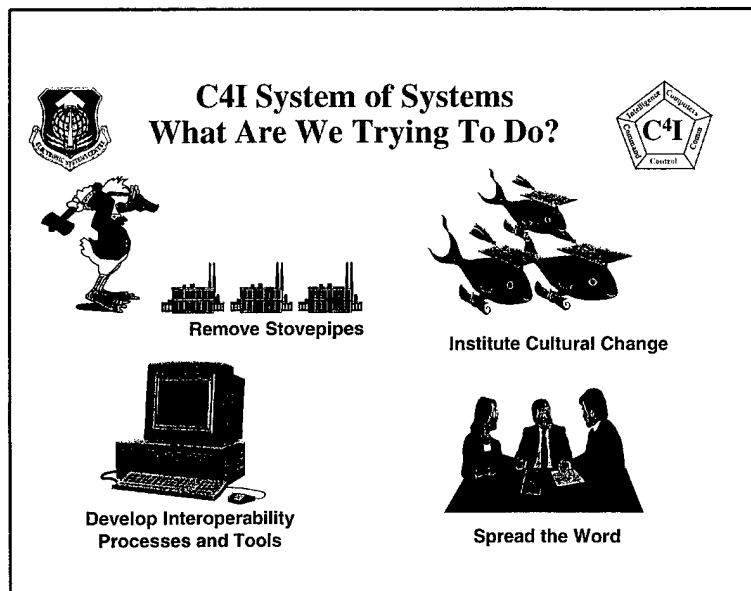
C4I System of Systems
What Are We Trying To Do?

ELECTRONIC SYSTEMS CENTER

$C^4I$
Intelligence
Computers
Comm
Control
Command

Remove Stovepipes

Institute Cultural Change

Develop Interoperability Processes and Tools

Spread the Word